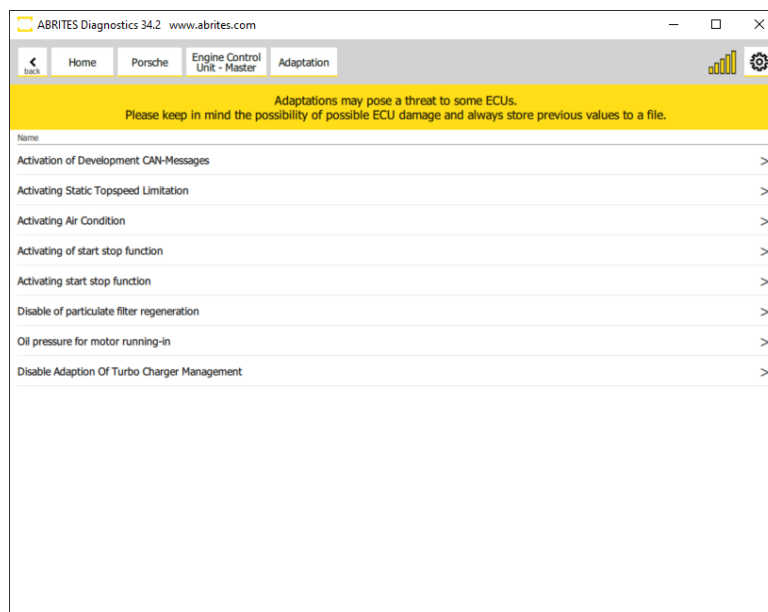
ABRITES Diagnostics 34.2 www.abrites.com

< back

Home

Porsche

Engine Control Unit - Master

Adaptation

Adaptations may pose a threat to some ECUs.
Please keep in mind the possibility of possible ECU damage and always store previous values to a file.

Name

Activation of Development CAN-Messages >

Activating Static Topspeed Limitation >

Activating Air Condition >

Activating of start stop function >

Activating start stop function >

Disable of particulate filter regeneration >

Oil pressure for motor running-in >

Disable Adaption Of Turbo Charger Management >